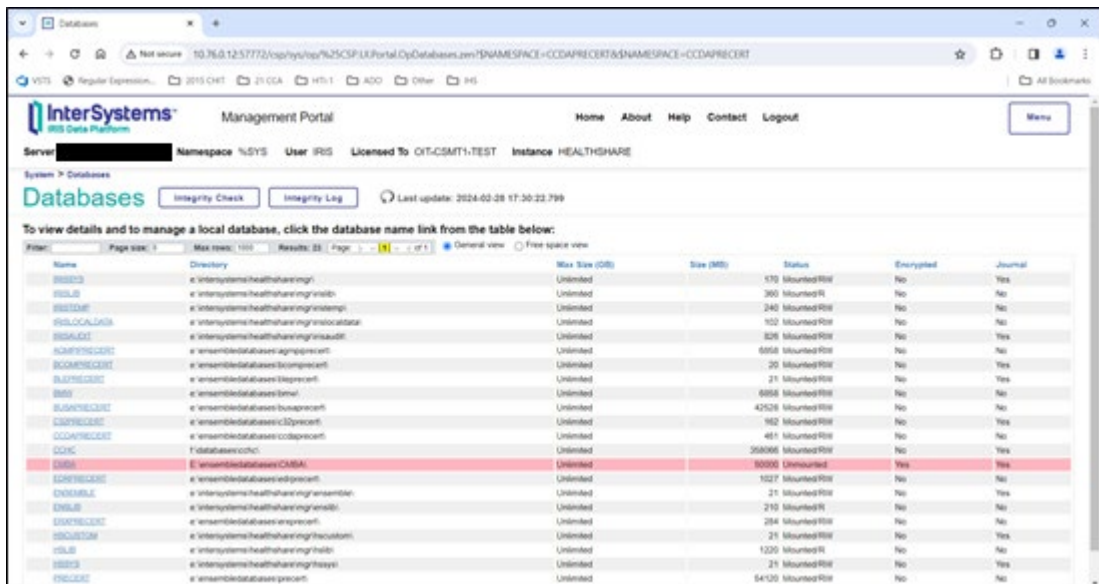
Databases

Not secure 10.76.0.12:57772/csp/sys/op/%25CSP.UI.Portal.OpDatabases.zen?$NAMESPACE=CCDAPRECERT&$NAMESPACE=CCDAPRECERT

VSTS Regular Expression... 2015 CHT 21 CCA HTI-1 ADO Other IHS

All Bookmarks

InterSystems IRIS Data Platform

Management Portal

Home About Help Contact Logout

Menu

Server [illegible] Namespace %SYS User IRIS Licensed To OIT-CSMT1-TEST Instance HEALTHSHARE

System > Databases

Databases Integrity Check Integrity Log Last update: 2024-02-28 17:30:22.799

To view details and to manage a local database, click the database name link from the table below:

Filter: Page size: 0 Max rows: 1000 Results: 33 Page: 1 of 1 General view Free space view

| Name | Directory | Max Size (GB) | Size (MB) | Status | Encrypted | Journal |
|---|---|---|---|---|---|---|
| IRISSYS | e:\intersystems\healthshare\mgr\ | Unlimited | 170 | Mounted/RW | No | Yes |
| IRISLIB | e:\intersystems\healthshare\mgr\irislib\ | Unlimited | 360 | Mounted/R | No | No |
| IRISTEMP | e:\intersystems\healthshare\mgr\iristemp\ | Unlimited | 240 | Mounted/RW | No | No |
| IRISLOCALDATA | e:\intersystems\healthshare\mgr\irislocaldata\ | Unlimited | 102 | Mounted/RW | No | No |
| IRISAUDIT | e:\intersystems\healthshare\mgr\irisaudit\ | Unlimited | 826 | Mounted/RW | No | Yes |
| AGNPPRECERT | e:\ensembledatabases\agnpprecert\ | Unlimited | 6858 | Mounted/RW | No | No |
| BCOMPRECERT | e:\ensembledatabases\bcomprecert\ | Unlimited | 20 | Mounted/RW | No | Yes |
| BLEPRECERT | e:\ensembledatabases\bleprecert\ | Unlimited | 21 | Mounted/RW | No | Yes |
| BMW | e:\ensembledatabases\bmw\ | Unlimited | 6858 | Mounted/RW | No | No |
| BUSAPRECERT | e:\ensembledatabases\busaprecert\ | Unlimited | 42528 | Mounted/RW | No | No |
| C32PRECERT | e:\ensembledatabases\c32precert\ | Unlimited | 162 | Mounted/RW | No | Yes |
| CCDAPRECERT | e:\ensembledatabases\ccdaprecert\ | Unlimited | 461 | Mounted/RW | No | Yes |
| CCHC | f:\databases\cchc\ | Unlimited | 358086 | Mounted/RW | No | Yes |
| CMBA | E:\ensembledatabases\CMBA\ | Unlimited | 50000 | Unmounted | Yes | Yes |
| EDRPRECERT | e:\ensembledatabases\edrprecert\ | Unlimited | 1027 | Mounted/RW | No | Yes |
| ENSEMBLE | e:\intersystems\healthshare\mgr\ensemble\ | Unlimited | 21 | Mounted/RW | No | Yes |
| ENSLIB | e:\intersystems\healthshare\mgr\enslib\ | Unlimited | 210 | Mounted/R | No | No |
| ERXPRECERT | e:\ensembledatabases\erxprecert\ | Unlimited | 284 | Mounted/RW | No | No |
| HSCUSTOM | e:\intersystems\healthshare\mgr\hscustom\ | Unlimited | 21 | Mounted/RW | No | Yes |
| HSLIB | e:\intersystems\healthshare\mgr\hslib\ | Unlimited | 1220 | Mounted/R | No | No |
| HSSYS | e:\intersystems\healthshare\mgr\hssys\ | Unlimited | 21 | Mounted/RW | No | Yes |
| PRECERT | e:\ensembledatabases\precert\ | Unlimited | 54120 | Mounted/RW | No | No |